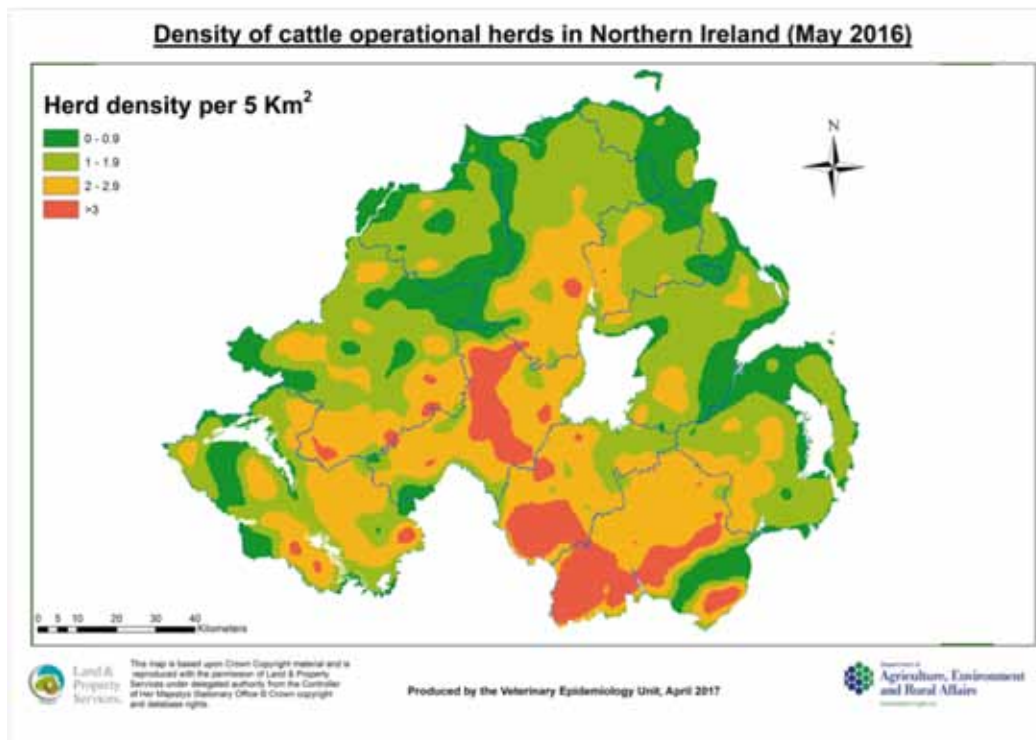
Density of cattle operational herds in Northern Ireland (May 2016)

Herd density per 5 Km$^2$

0 - 0.9
1 - 1.9
2 - 2.9
>3

N

0 5 10 20 30 40
Kilometers

Land & Property Services

This map is based upon Crown Copyright material and is reproduced with the permission of Land & Property Services under delegated authority from the Controller of Her Majesty's Stationery Office © Crown copyright and database rights

Produced by the Veterinary Epidemiology Unit, April 2017

Department of Agriculture, Environment and Rural Affairs
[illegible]